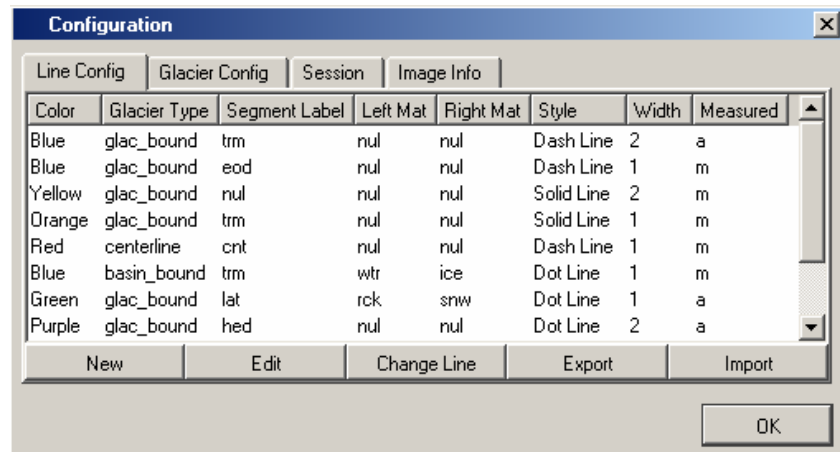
Configuration

Line Config | Glacier Config | Session | Image Info

| Color | Glacier Type | Segment Label | Left Mat | Right Mat | Style | Width | Measured |
|---|---|---|---|---|---|---|---|
| Blue | glac_bound | trm | nul | nul | Dash Line | 2 | a |
| Blue | glac_bound | eod | nul | nul | Dash Line | 1 | m |
| Yellow | glac_bound | nul | nul | nul | Solid Line | 2 | m |
| Orange | glac_bound | trm | nul | nul | Solid Line | 1 | m |
| Red | centerline | cnt | nul | nul | Dash Line | 1 | m |
| Blue | basin_bound | trm | wtr | ice | Dot Line | 1 | m |
| Green | glac_bound | lat | rck | snw | Dot Line | 1 | a |
| Purple | glac_bound | hed | nul | nul | Dot Line | 2 | a |

New | Edit | Change Line | Export | Import

OK